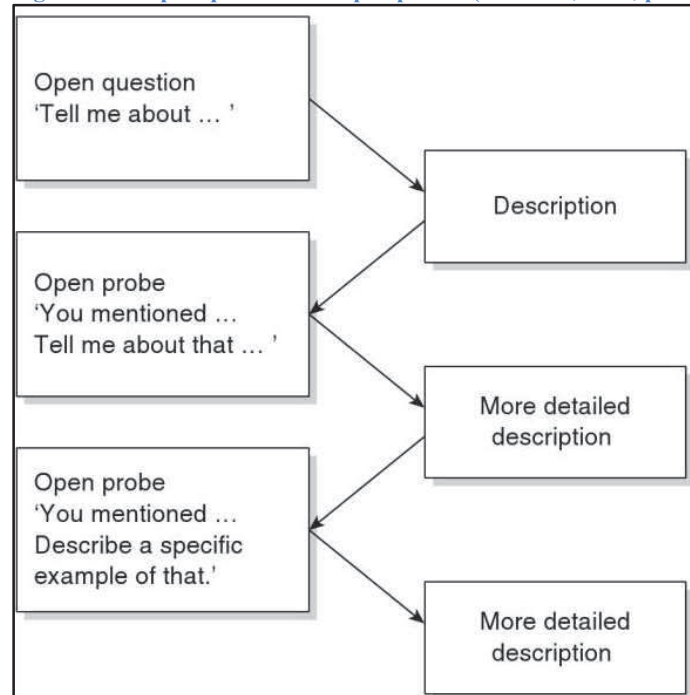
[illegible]

Open question
'Tell me about … '

Description

Open probe
'You mentioned …
Tell me about that … '

More detailed description

Open probe
'You mentioned …
Describe a specific example of that.'

More detailed description